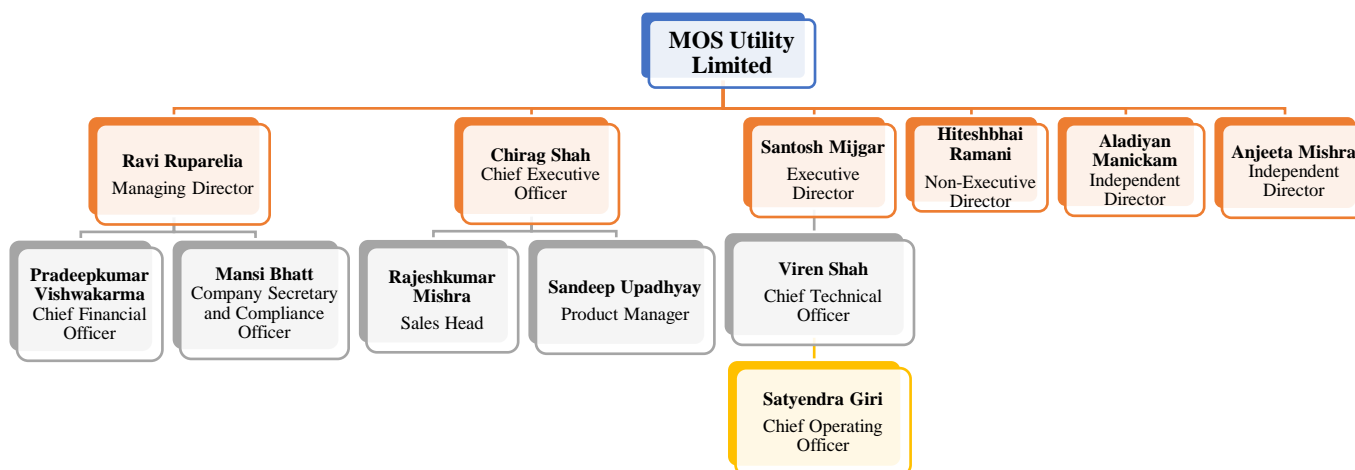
MOS Utility Limited

Ravi Ruparelia
Managing Director

Chirag Shah
Chief Executive Officer

Santosh Mijgar
Executive Director

Hiteshbhai Ramani
Non-Executive Director

Aladiyan Manickam
Independent Director

Anjeeta Mishra
Independent Director

Pradeepkumar Vishwakarma
Chief Financial Officer

Mansi Bhatt
Company Secretary and Compliance Officer

Rajeshkumar Mishra
Sales Head

Sandeep Upadhyay
Product Manager

Viren Shah
Chief Technical Officer

Satyendra Giri
Chief Operating Officer